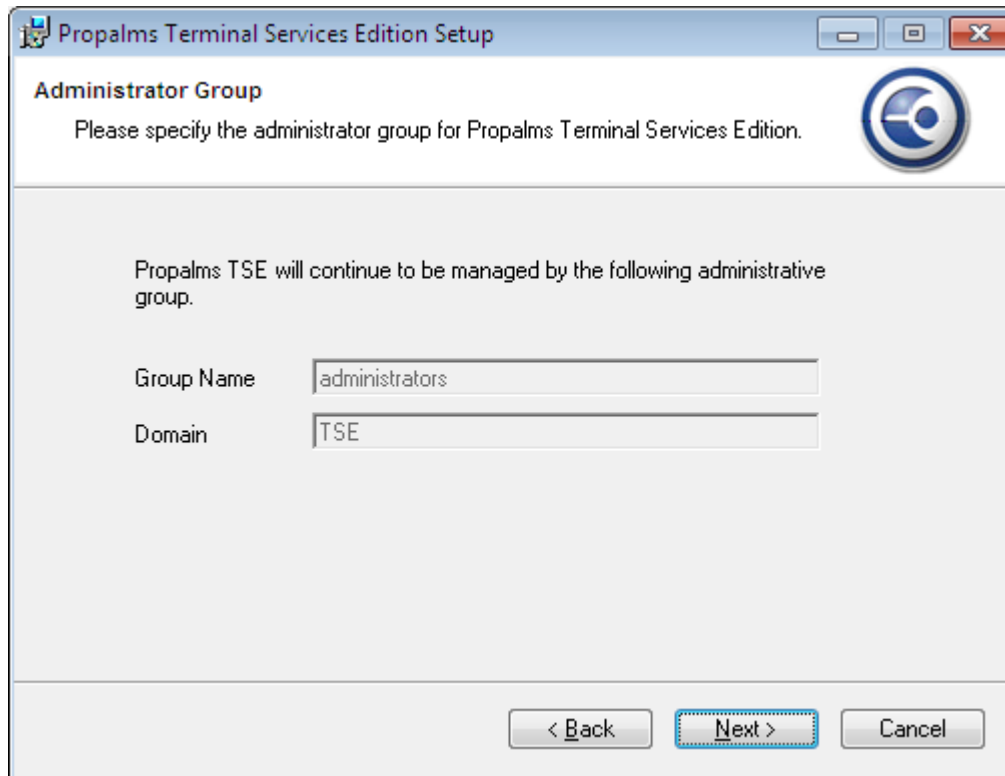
Propalms Terminal Services Edition Setup

Administrator Group

Please specify the administrator group for Propalms Terminal Services Edition.

Propalms TSE will continue to be managed by the following administrative group.

Group Name administrators

Domain TSE

< Back Next > Cancel